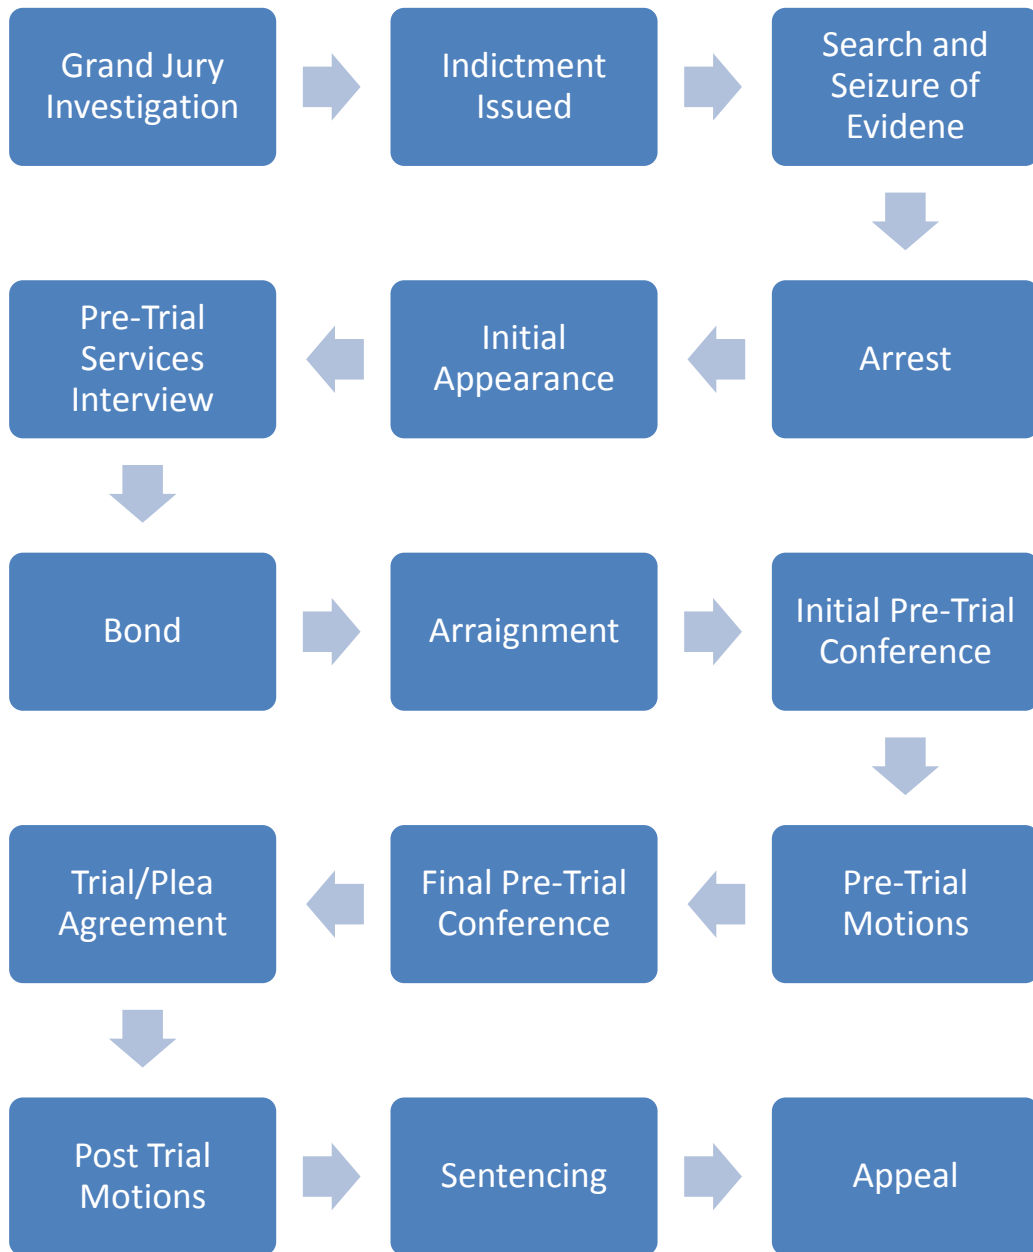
Grand Jury Investigation

Indictment Issued

Search and Seizure of Evidene

Arrest

Initial Appearance

Pre-Trial Services Interview

Bond

Arraignment

Initial Pre-Trial Conference

Pre-Trial Motions

Final Pre-Trial Conference

Trial/Plea Agreement

Post Trial Motions

Sentencing

Appeal